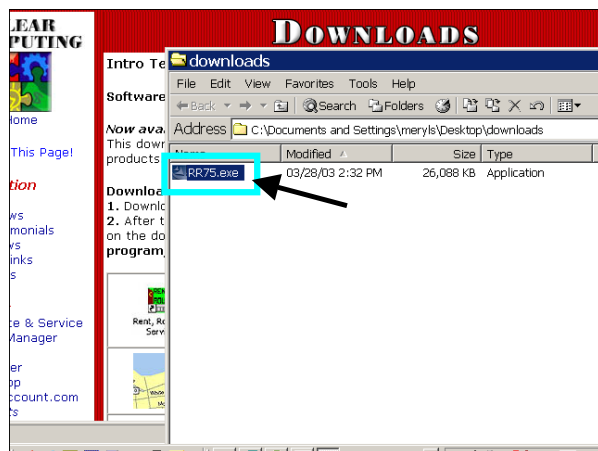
LEAR
PUTING

Home

This Page!

tion

ws
monials
ws
inks
s

e & Service
Manager

er
p
ccount.com
s

DOWNLOADS

Intro Te

Software

Now ava
This dow
products

Downlo
1. Downl
2. After t
on the do
program,

Rent, R
Serv

downloads

File Edit View Favorites Tools Help

Back Search Folders

Address C:\Documents and Settings\meryls\Desktop\downloads

| Name | Modified | Size | Type |
|---|---|---|---|
| RR75.exe | 03/28/03 2:32 PM | 26,088 KB | Application |